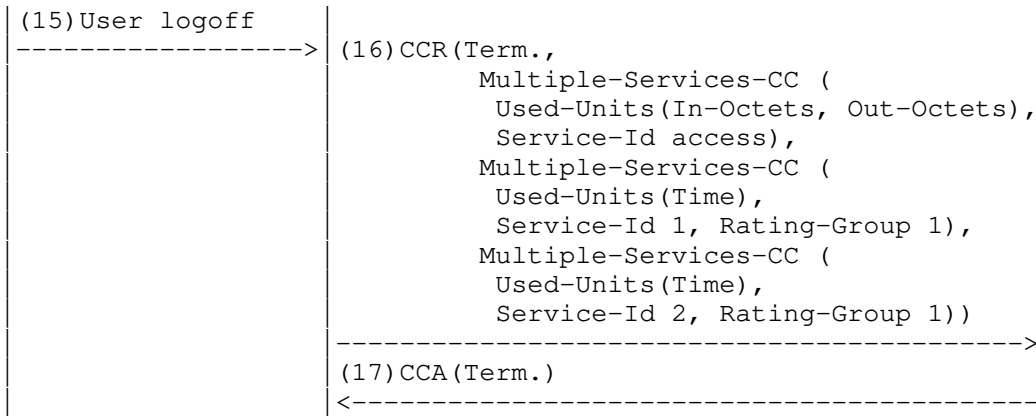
(15)User logoff
------------------>
(16)CCR(Term.,
Multiple-Services-CC (
Used-Units(In-Octets, Out-Octets),
Service-Id access),
Multiple-Services-CC (
Used-Units(Time),
Service-Id 1, Rating-Group 1),
Multiple-Services-CC (
Used-Units(Time),
Service-Id 2, Rating-Group 1))
------------------------------------------->
(17)CCA(Term.)
<--------------------------------------------